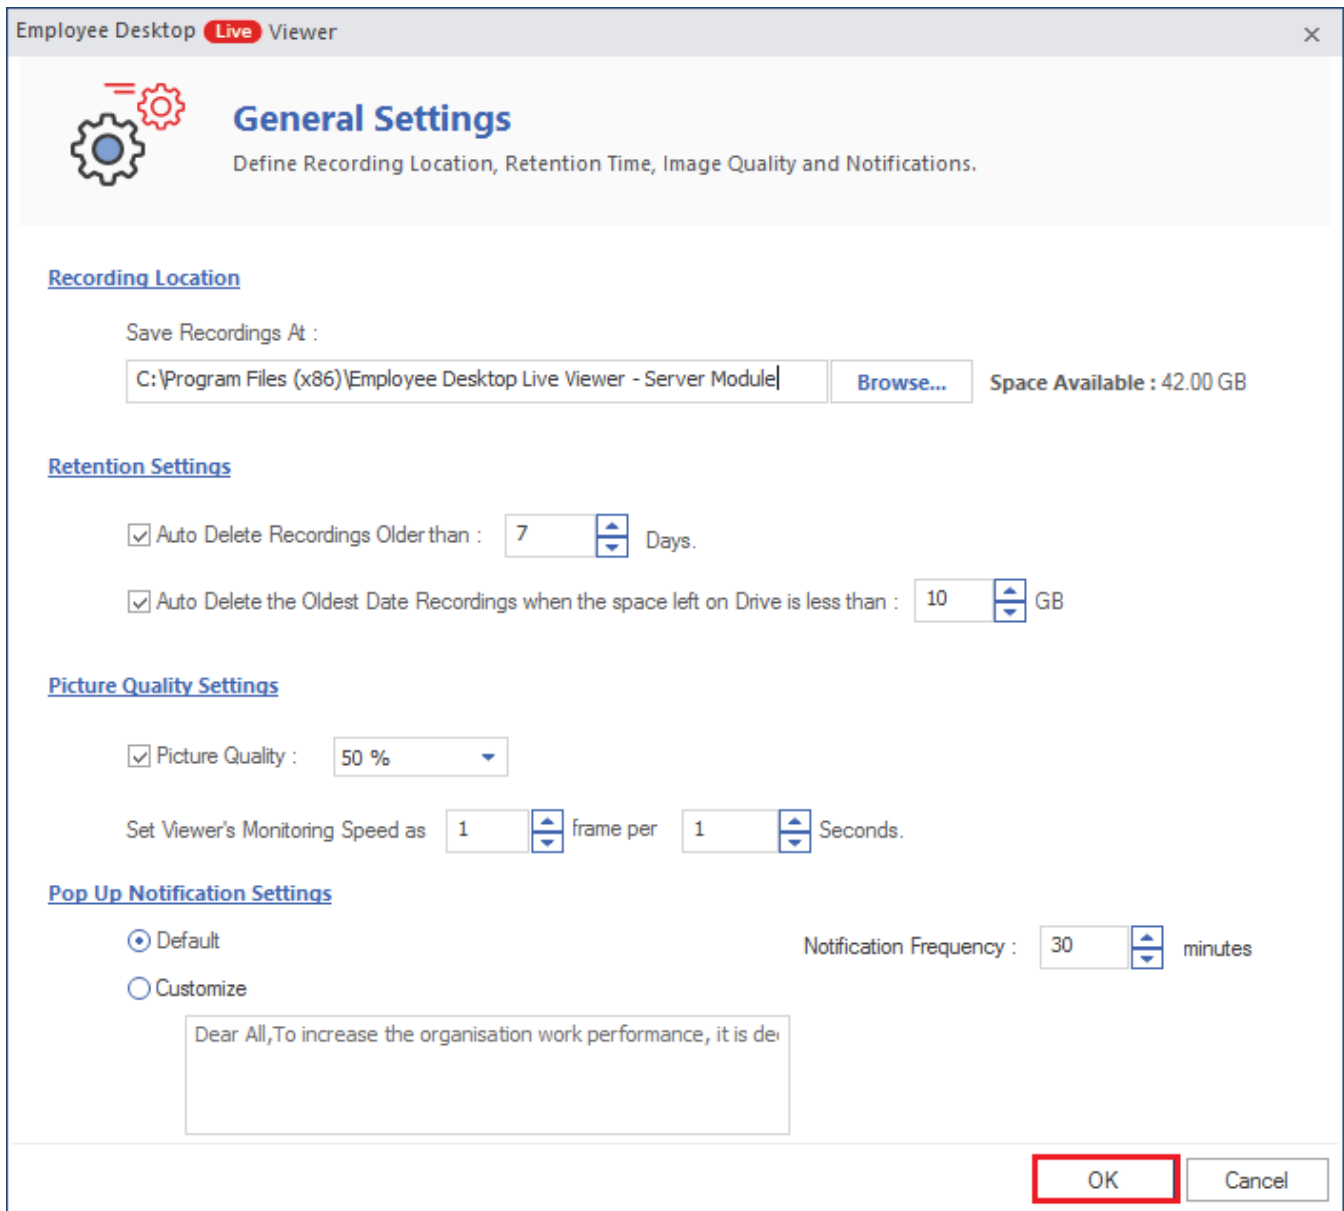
Employee Desktop Live Viewer ×

General Settings

Define Recording Location, Retention Time, Image Quality and Notifications.

Recording Location

Save Recordings At :

C:\Program Files (x86)\Employee Desktop Live Viewer - Server Module

Browse...

Space Available : 42.00 GB

Retention Settings

Auto Delete Recordings Older than : 7 Days.

Auto Delete the Oldest Date Recordings when the space left on Drive is less than : 10 GB

Picture Quality Settings

Picture Quality : 50 %

Set Viewer's Monitoring Speed as 1 frame per 1 Seconds.

Pop Up Notification Settings

Default

Notification Frequency : 30 minutes

Customize

Dear All,To increase the organisation work performance, it is de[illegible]

OK

Cancel